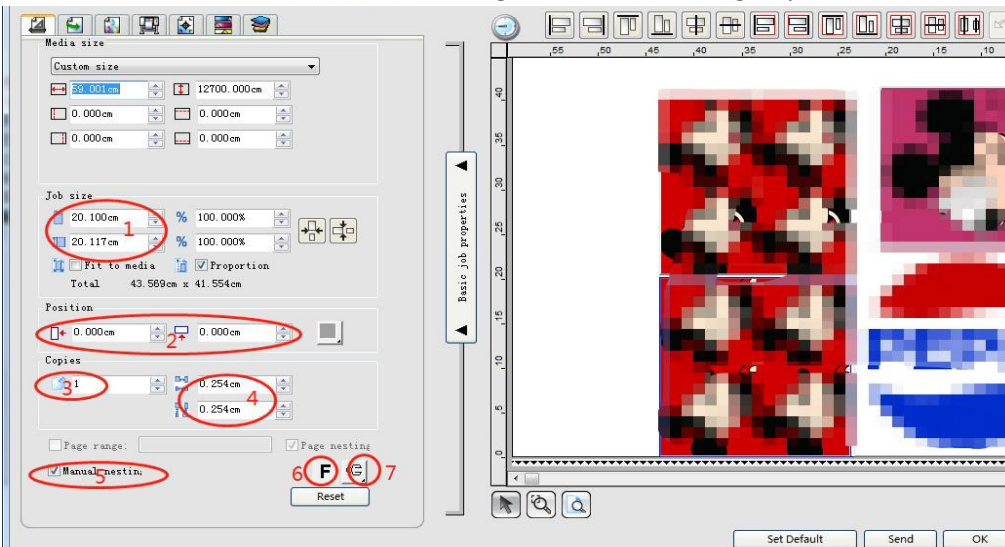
Media size

Custom size

59.001cm 12700.000cm

0.000cm 0.000cm

0.000cm 0.000cm

Job size

20.100cm % 100.000%

20.117cm % 100.000%

1

Fit to media Proportion

Total 43.569cm x 41.554cm

Position

0.000cm 0.000cm

2

Copies

1 0.254cm

3 0.254cm

4

Page range: Page nesting

Manual nesting

5

6 F 7

Reset

Basic job properties

55 50 45 40 35 30 25 20 15 10

40 35 30 25 20 15 10 5

Set Default Send OK